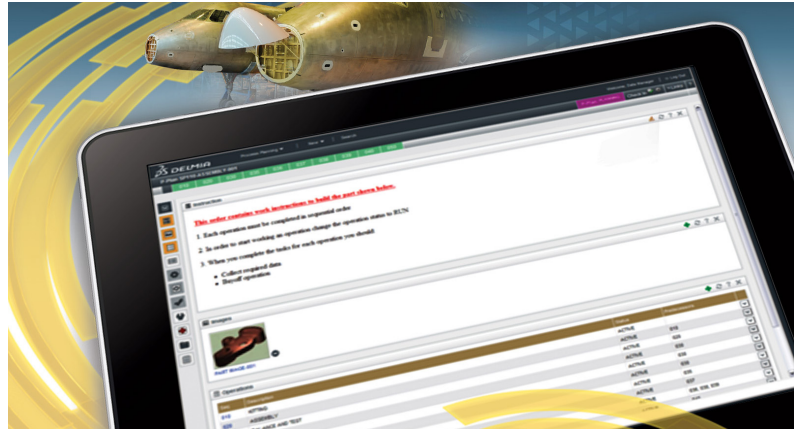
DELMIA

Instruction

This order contains work instructions to build the part shown below.

1. Each operation must be completed in sequential order

2. In order to start working an operation change the operation status to RUN

3. When you complete the tasks for each operation you should:

• Collect required data
• Buyoff operation

Images

Operations

Description

ASSEMBLY

ACTIVE
ACTIVE
ACTIVE
ACTIVE
ACTIVE
ACTIVE
ACTIVE
ACTIVE
ACTIVE
ACTIVE
ACTIVE